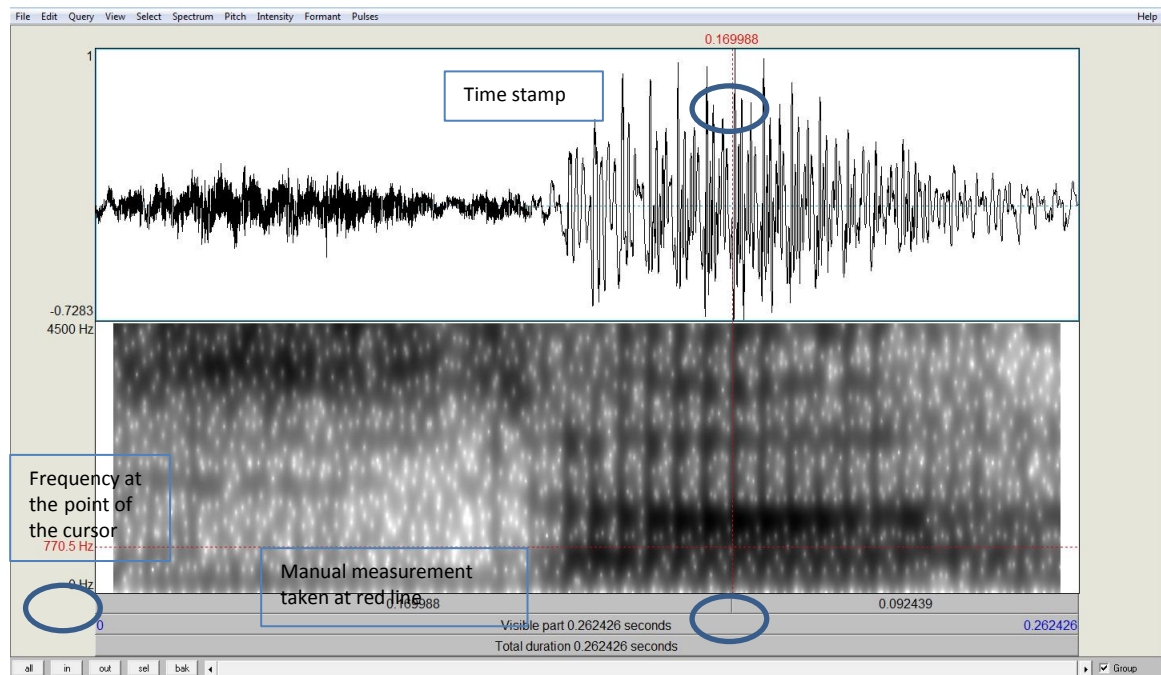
File Edit Query View Select Spectrum Pitch Intensity Formant Pulses

Help

0.169988

1

Time stamp

-0.7283

4500 Hz

Frequency at the point of the cursor

770.5 Hz

0 Hz

Manual measurement taken at red line

0.169988

0.092439

0

Visible part 0.262426 seconds

0.262426

Total duration 0.262426 seconds

all in out sel bak

Group